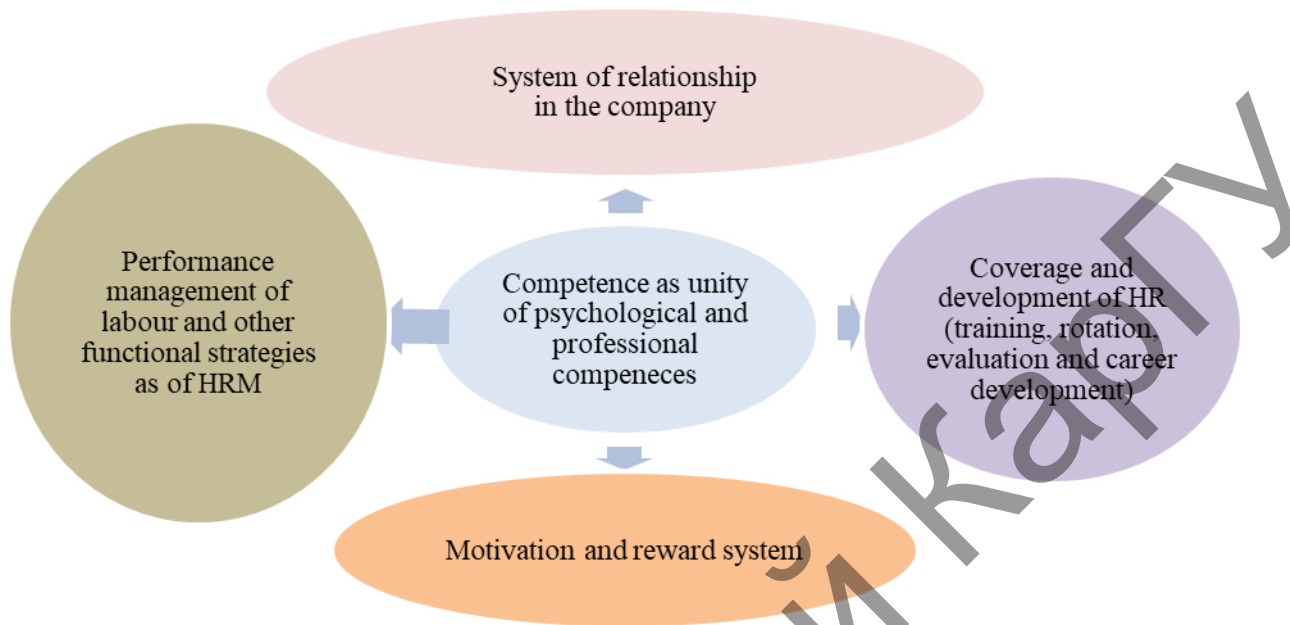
System of relationship in the company

Performance management of labour and other functional strategies as of HRM

Competence as unity of psychological and professional compeneces

Coverage and development of HR (training, rotation, evaluation and career development)

Motivation and reward system

йкарГу